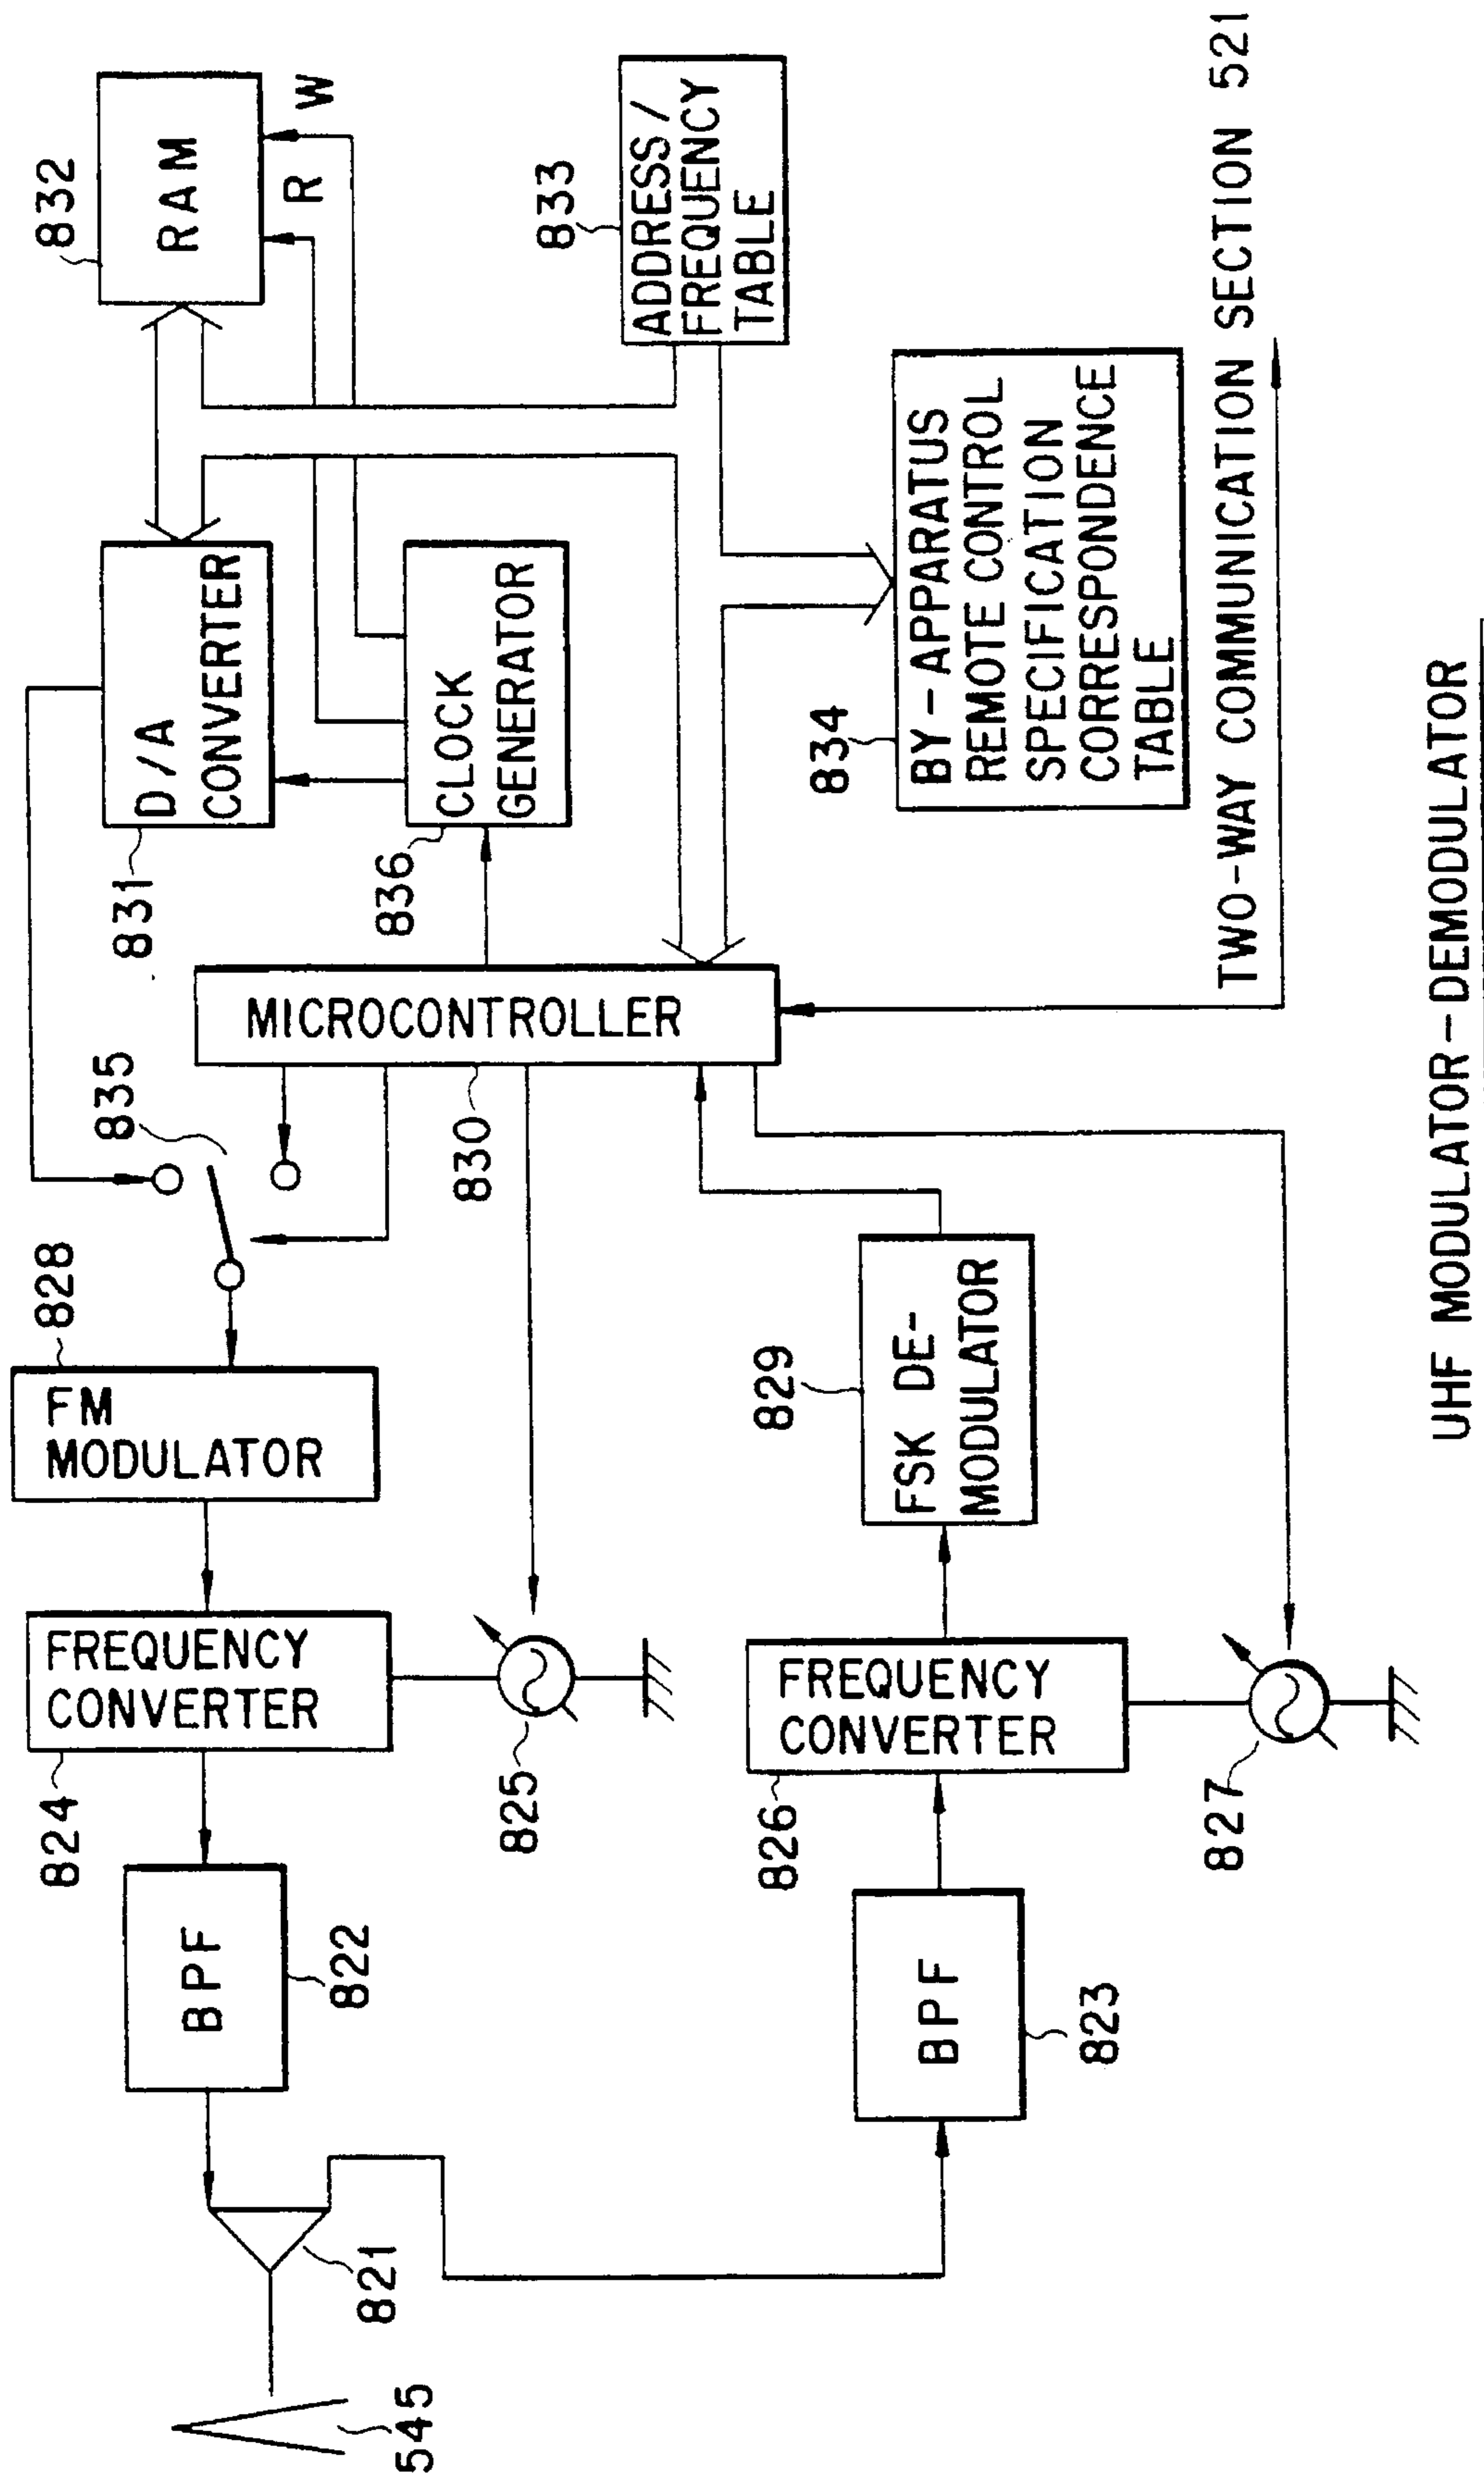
832
RAM
R
W
833
ADDRESS / FREQUENCY TABLE
TWO-WAY COMMUNICATION SECTION 521
BY - APPARATUS REMOTE CONTROL SPECIFICATION CORRESPONDENCE TABLE
834
D / A CONVERTER
831
CLOCK GENERATOR
836
MICROCONTROLLER
830
835
828
FM MODULATOR
829
FSK DE-MODULATOR
FREQUENCY CONVERTER
824
825
FREQUENCY CONVERTER
826
827
BPF
822
BPF
823
821
545
UHF MODULATOR - DEMODULATOR